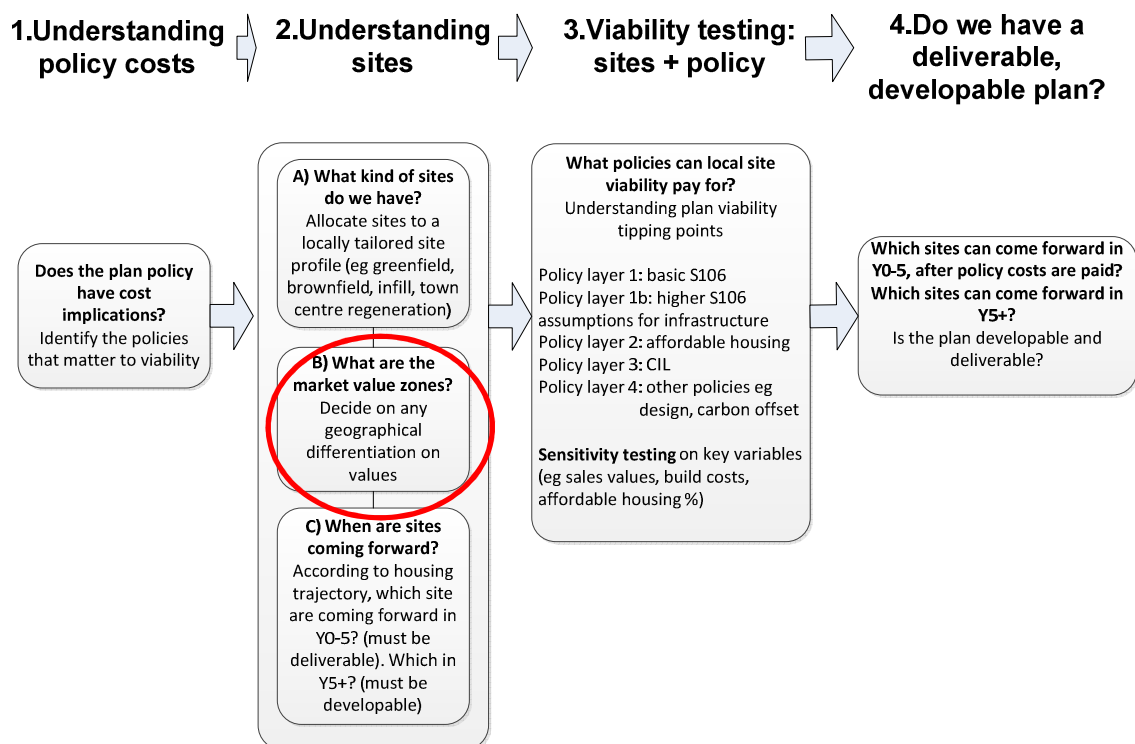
1.Understanding policy costs

2.Understanding sites

3.Viability testing: sites + policy

4.Do we have a deliverable, developable plan?

**Does the plan policy have cost implications?**
Identify the policies that matter to viability

**A) What kind of sites do we have?**
Allocate sites to a locally tailored site profile (eg greenfield, brownfield, infill, town centre regeneration)

**B) What are the market value zones?**
Decide on any geographical differentiation on values

**C) When are sites coming forward?**
According to housing trajectory, which site are coming forward in Y0-5? (must be deliverable). Which in Y5+? (must be developable)

**What policies can local site viability pay for?**
Understanding plan viability tipping points

Policy layer 1: basic S106
Policy layer 1b: higher S106 assumptions for infrastructure
Policy layer 2: affordable housing
Policy layer 3: CIL
Policy layer 4: other policies eg design, carbon offset

**Sensitivity testing** on key variables (eg sales values, build costs, affordable housing %)

**Which sites can come forward in Y0-5, after policy costs are paid?**
**Which sites can come forward in Y5+?**
Is the plan developable and deliverable?